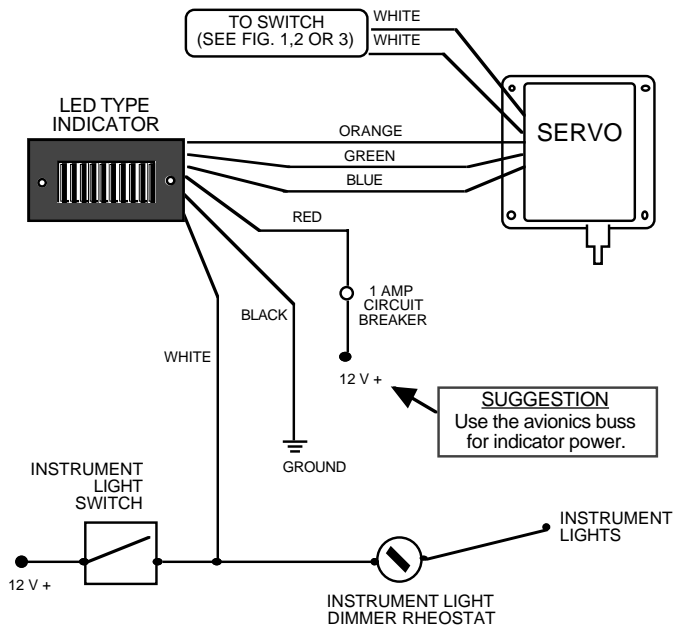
TO SWITCH
(SEE FIG. 1,2 OR 3)

WHITE

WHITE

SERVO

LED TYPE
INDICATOR

ORANGE

GREEN

BLUE

RED

1 AMP
CIRCUIT
BREAKER

BLACK

WHITE

12 V +

SUGGESTION
Use the avionics buss for indicator power.

GROUND

INSTRUMENT
LIGHT
SWITCH

INSTRUMENT
LIGHTS

12 V +

INSTRUMENT LIGHT
DIMMER RHEOSTAT